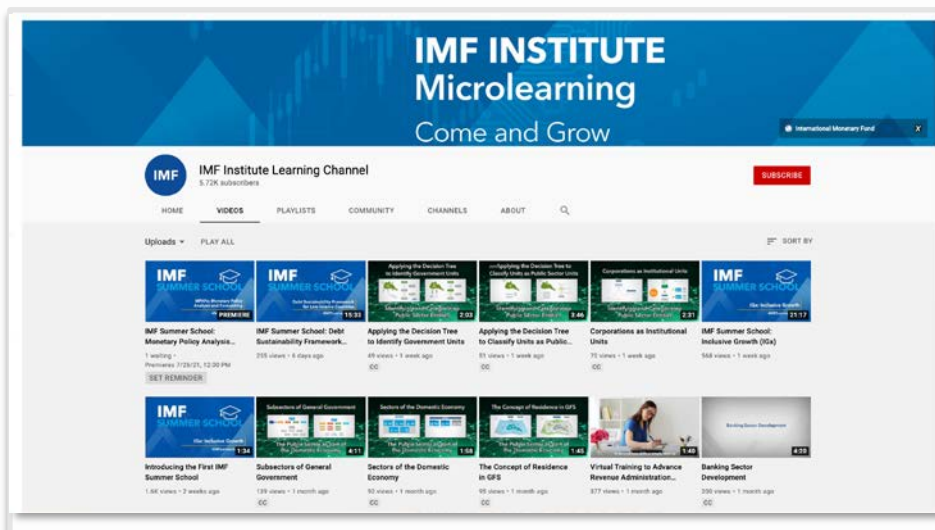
IMF INSTITUTE
Microlearning
Come and Grow

International Monetary Fund X

IMF

IMF Institute Learning Channel
5.72K subscribers

SUBSCRIBE

HOME VIDEOS PLAYLISTS COMMUNITY CHANNELS ABOUT

Uploads ▾ PLAY ALL

SORT BY

IMF SUMMER SCHOOL
PREMIERE
IMF Summer School: Monetary Policy Analysis...
1 waiting
Premieres 7/29/21, 12:00 PM
SET REMINDER

IMF SUMMER SCHOOL
15:33
IMF Summer School: Debt Sustainability Framework...
355 views • 6 days ago

Applying the Decision Tree to Identify Government Units
2:03
Applying the Decision Tree to Identify Government Units
49 views • 1 week ago
CC

Applying the Decision Tree to Classify Units as Public Sector Units
3:46
Applying the Decision Tree to Classify Units as Public...
51 views • 1 week ago
CC

Corporations as Institutional Units
2:31
Corporations as Institutional Units
70 views • 1 week ago
CC

IMF SUMMER SCHOOL
21:17
IMF Summer School: Inclusive Growth (IG)
568 views • 1 week ago

IMF SUMMER SCHOOL
1:34
Introducing the First IMF Summer School
1.6K views • 2 weeks ago

Subsectors of General Government
4:11
Subsectors of General Government
139 views • 1 month ago
CC

Sectors of the Domestic Economy
1:58
Sectors of the Domestic Economy
93 views • 1 month ago
CC

The Concept of Residence in GFS
1:45
The Concept of Residence in GFS
98 views • 1 month ago
CC

1:40
Virtual Training to Advance Revenue Administration...
877 views • 1 month ago

Banking Sector Development
4:20
Banking Sector Development
390 views • 1 month ago
CC